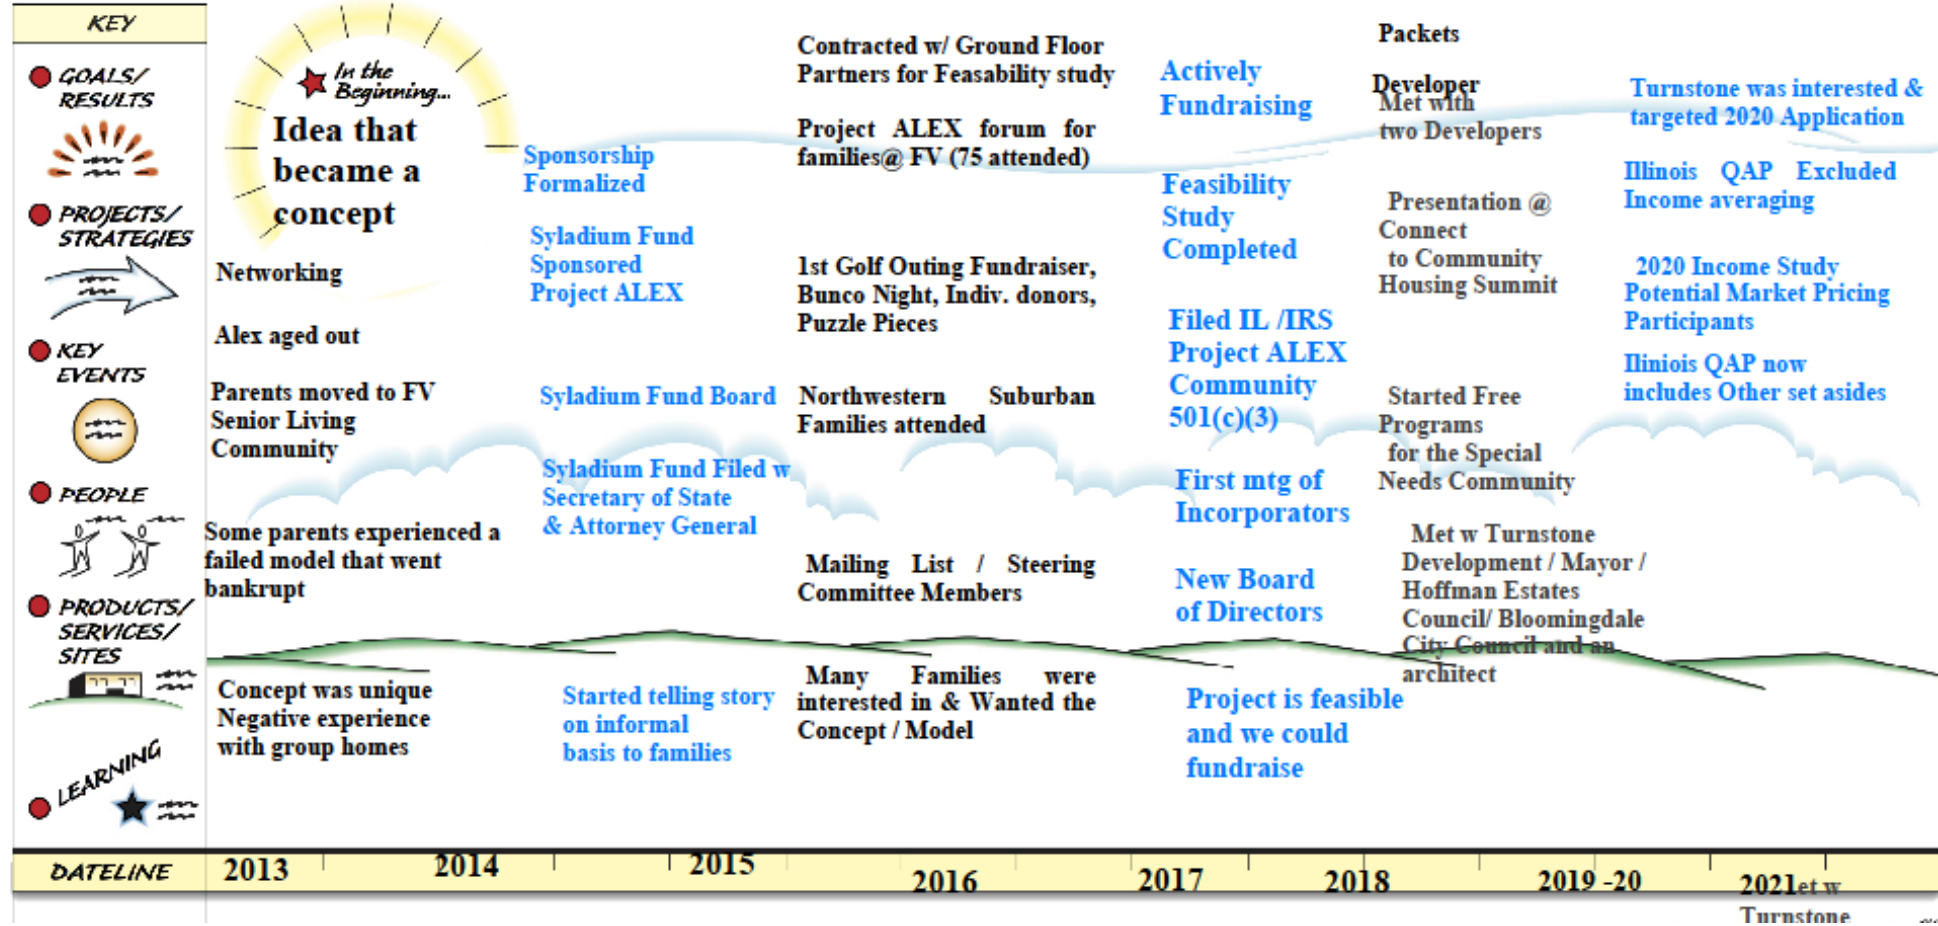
KEY

GOALS/ RESULTS

PROJECTS/ STRATEGIES

KEY EVENTS

PEOPLE

PRODUCTS/ SERVICES/ SITES

LEARNING

In the Beginning...

Idea that became a concept

Networking

Alex aged out

Parents moved to FV Senior Living Community

Some parents experienced a failed model that went bankrupt

Concept was unique Negative experience with group homes

Sponsorship Formalized

Syladium Fund Sponsored Project ALEX

Syladium Fund Board

Syladium Fund Filed w Secretary of State & Attorney General

Started telling story on informal basis to families

Contracted w/ Ground Floor Partners for Feasability study

Project ALEX forum for families@ FV (75 attended)

1st Golf Outing Fundraiser, Bunco Night, Indiv. donors, Puzzle Pieces

Northwestern Suburban Families attended

Mailing List / Steering Committee Members

Many Families were interested in & Wanted the Concept / Model

Actively Fundraising

Feasibility Study Completed

Filed IL /IRS Project ALEX Community 501(c)(3)

First mtg of Incorporators

New Board of Directors

Project is feasible and we could fundraise

Packets

Developer
Met with two Developers

Presentation @ Connect to Community Housing Summit

Started Free Programs for the Special Needs Community

Met w Turnstone Development / Mayor / Hoffman Estates Council/ Bloomingdale City Council and an architect

Turnstone was interested & targeted 2020 Application

Illinois QAP Excluded Income averaging

2020 Income Study Potential Market Pricing Participants

Ilinois QAP now includes Other set asides

DATELINE 2013 2014 2015 2016 2017 2018 2019 -20 2021et w Turnstone